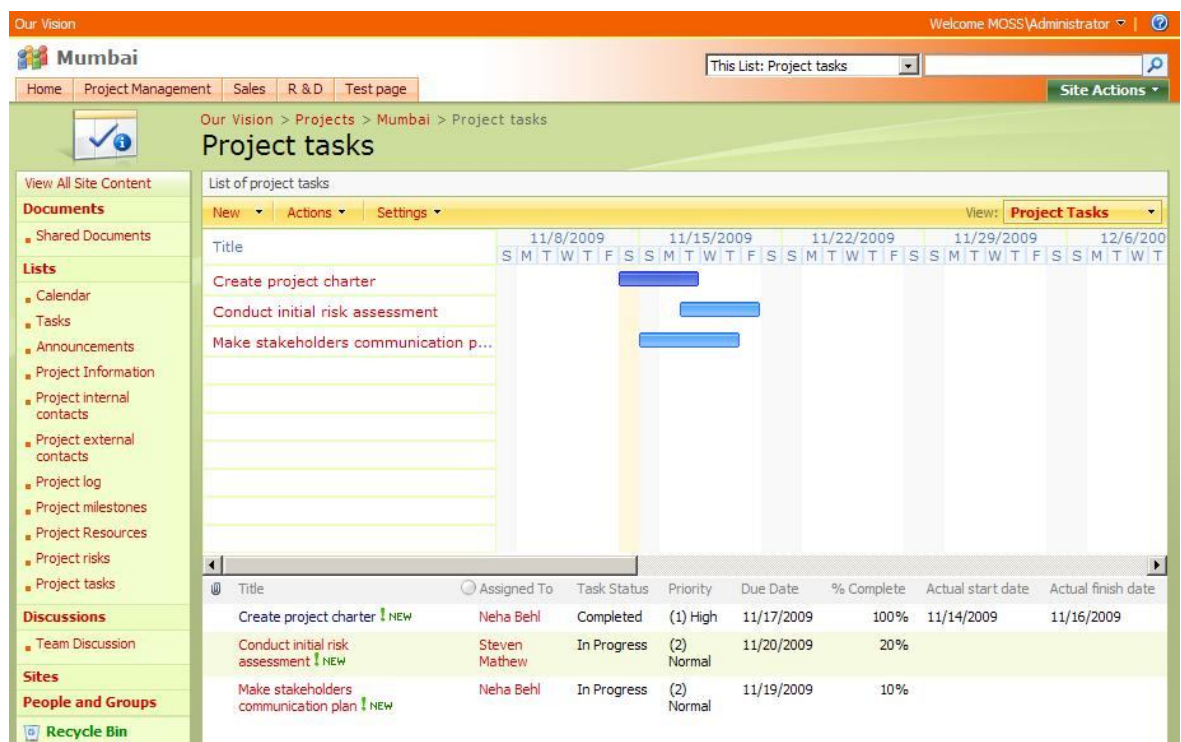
Our Vision

Welcome MOSS\Administrator ▾ |

Mumbai

This List: Project tasks

Home | Project Management | Sales | R & D | Test page

Site Actions ▾

Our Vision > Projects > Mumbai > Project tasks

Project tasks

View All Site Content

Documents

Shared Documents

Lists

Calendar

Tasks

Announcements

Project Information

Project internal contacts

Project external contacts

Project log

Project milestones

Project Resources

Project risks

Project tasks

Discussions

Team Discussion

Sites

People and Groups

Recycle Bin

List of project tasks

New ▾ | Actions ▾ | Settings ▾

View: Project Tasks

Title

11/8/2009 11/15/2009 11/22/2009 11/29/2009 12/6/200

S M T W T F S S M T W T F S S M T W T F S S M T W T F S S M T W T

Create project charter

Conduct initial risk assessment

Make stakeholders communication p...

| Title | Assigned To | Task Status | Priority | Due Date | % Complete | Actual start date | Actual finish date |
|---|---|---|---|---|---|---|---|
| Create project charter ! NEW | Neha Behl | Completed | (1) High | 11/17/2009 | 100% | 11/14/2009 | 11/16/2009 |
| Conduct initial risk assessment ! NEW | Steven Mathew | In Progress | (2) Normal | 11/20/2009 | 20% | | |
| Make stakeholders communication plan ! NEW | Neha Behl | In Progress | (2) Normal | 11/19/2009 | 10% | | |